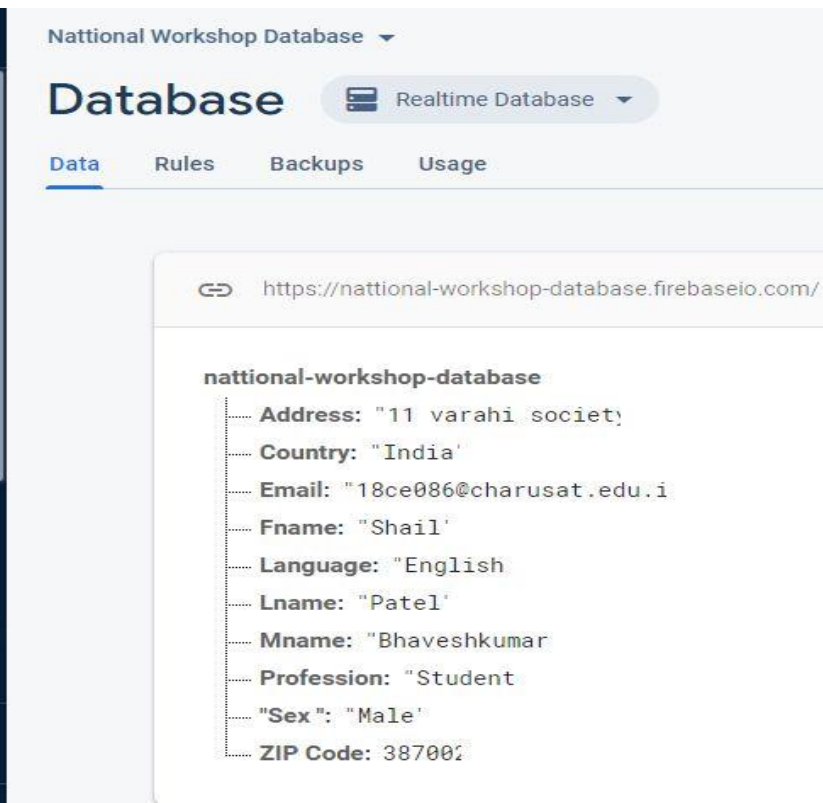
Nattional Workshop Database

Database

Realtime Database

Data
Rules
Backups
Usage

https://nattional-workshop-database.firebaseio.com/

nattional-workshop-database
Address: "11 varahi societ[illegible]
Country: "India"
Email: "18ce086@charusat.edu.i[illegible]
Fname: "Shail"
Language: "English
Lname: "Patel"
Mname: "Bhaveshkumar
Profession: "Student
"Sex": "Male"
ZIP Code: 38700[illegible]